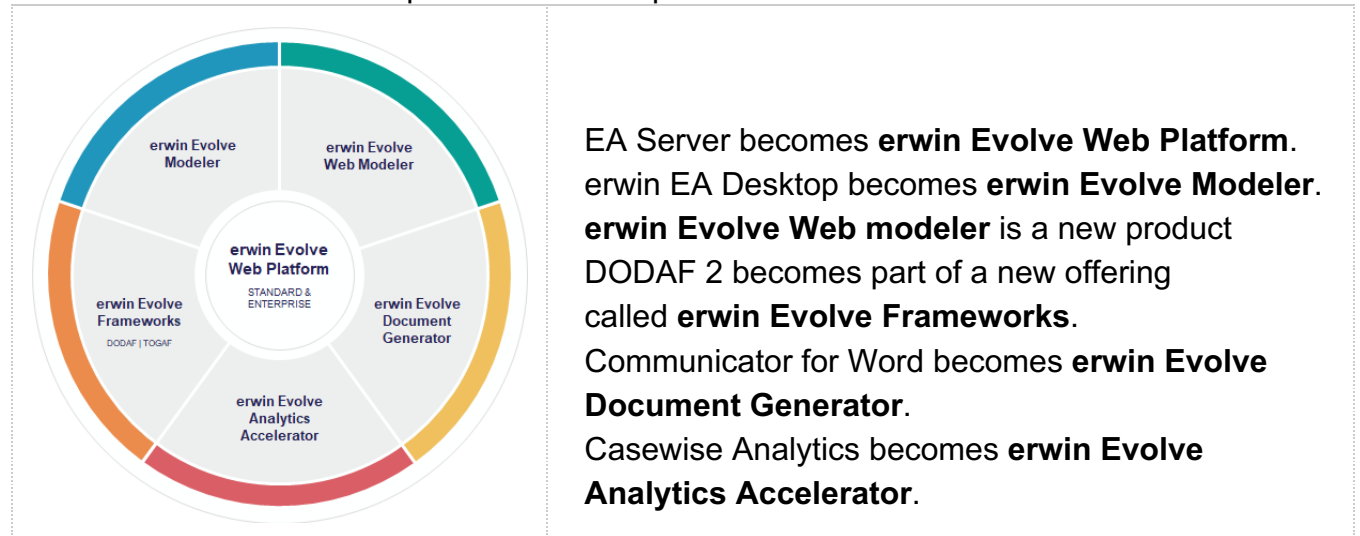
erwin Evolve Modeler

erwin Evolve Web Modeler

erwin Evolve Web Platform
STANDARD & ENTERPRISE

erwin Evolve Frameworks
DODAF | TOGAF

erwin Evolve Document Generator

erwin Evolve Analytics Accelerator

EA Server becomes **erwin Evolve Web Platform**.
erwin EA Desktop becomes **erwin Evolve Modeler**.
**erwin Evolve Web modeler** is a new product
DODAF 2 becomes part of a new offering called **erwin Evolve Frameworks**.
Communicator for Word becomes **erwin Evolve Document Generator**.
Casewise Analytics becomes **erwin Evolve Analytics Accelerator**.